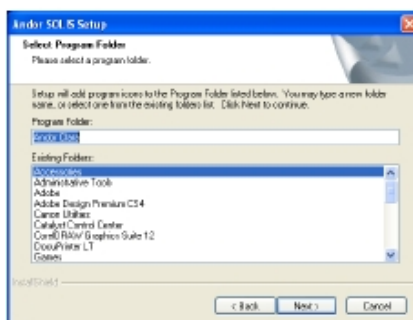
Andor SOLIS Setup

Select Program Folder
Please select a program folder.

Setup will add program icons to the Program Folder listed below. You may type a new folder name, or select one from the existing folders list. Click Next to continue.

Program Folder:
Andor iDas

Existing Folders:
Accessories
Administrative Tools
Adobe
Adobe Design Premium CS4
Canon Utilities
Catalyst Control Center
CorelDRAW Graphics Suite 12
DocuPrinter LT
Games

InstallShield

< Back
Next >
Cancel